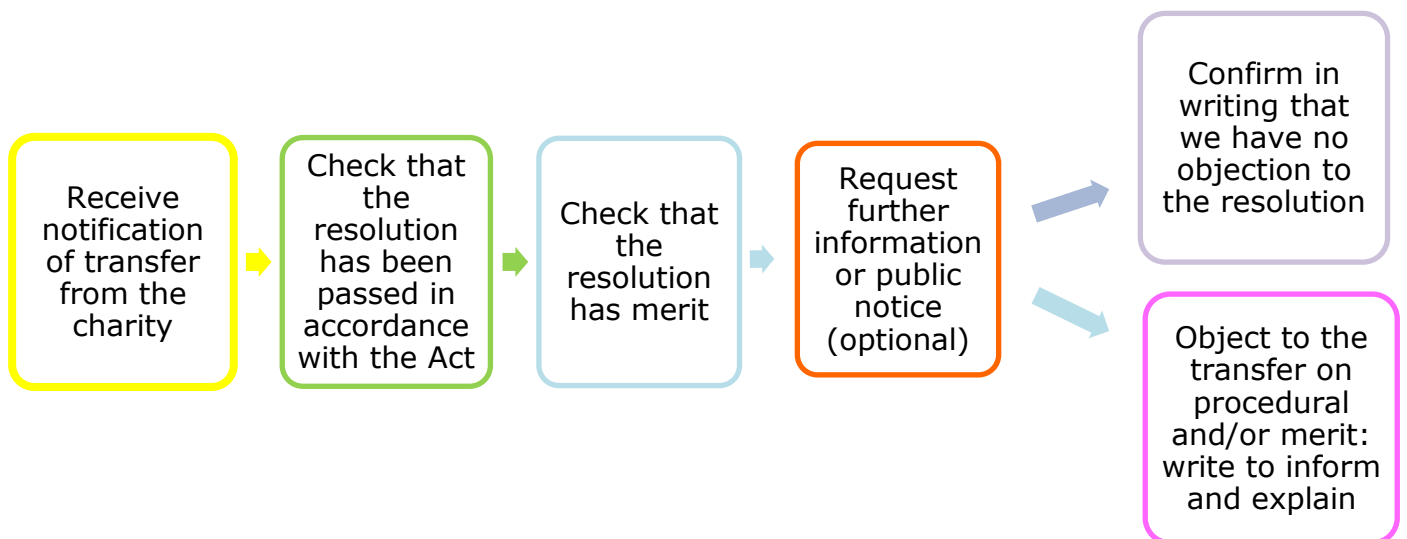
Receive notification of transfer from the charity

Check that the resolution has been passed in accordance with the Act

Check that the resolution has merit

Request further information or public notice (optional)

Confirm in writing that we have no objection to the resolution

Object to the transfer on procedural and/or merit: write to inform and explain